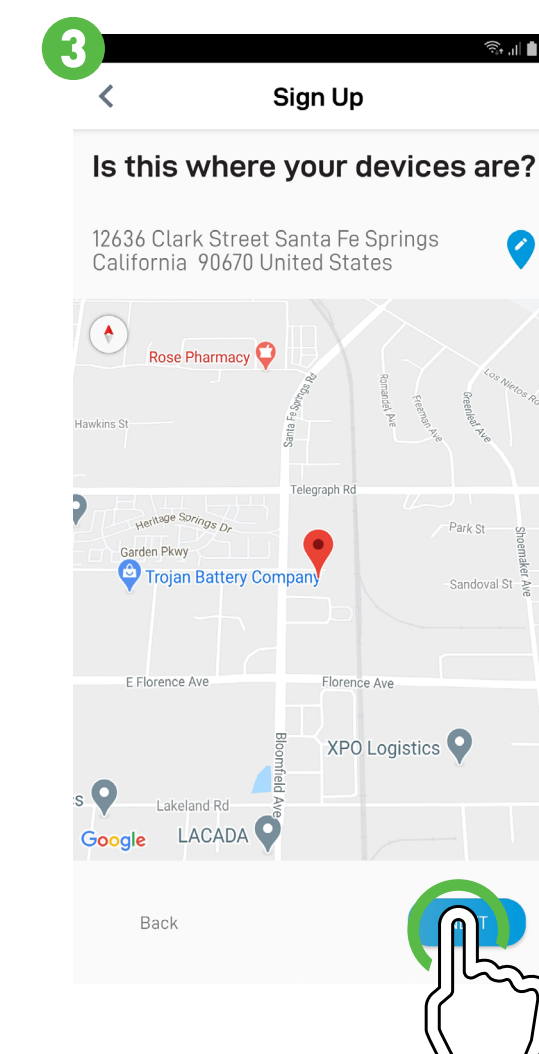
3

Sign Up

Is this where your devices are?

12636 Clark Street Santa Fe Springs California 90670 United States

Rose Pharmacy
Santa Fe Springs Rd
Romandel Ave
Freeman Ave
Greenleaf Ave
Los Nietos Ro
Hawkins St
Telegraph Rd
Heritage Springs Dr
Park St
Garden Pkwy
Trojan Battery Company
Sandoval St
Shoemaker Ave
E Florence Ave
Florence Ave
XPO Logistics
Bloomfield Ave
s
Lakeland Rd
Google
LACADA

Back
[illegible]T